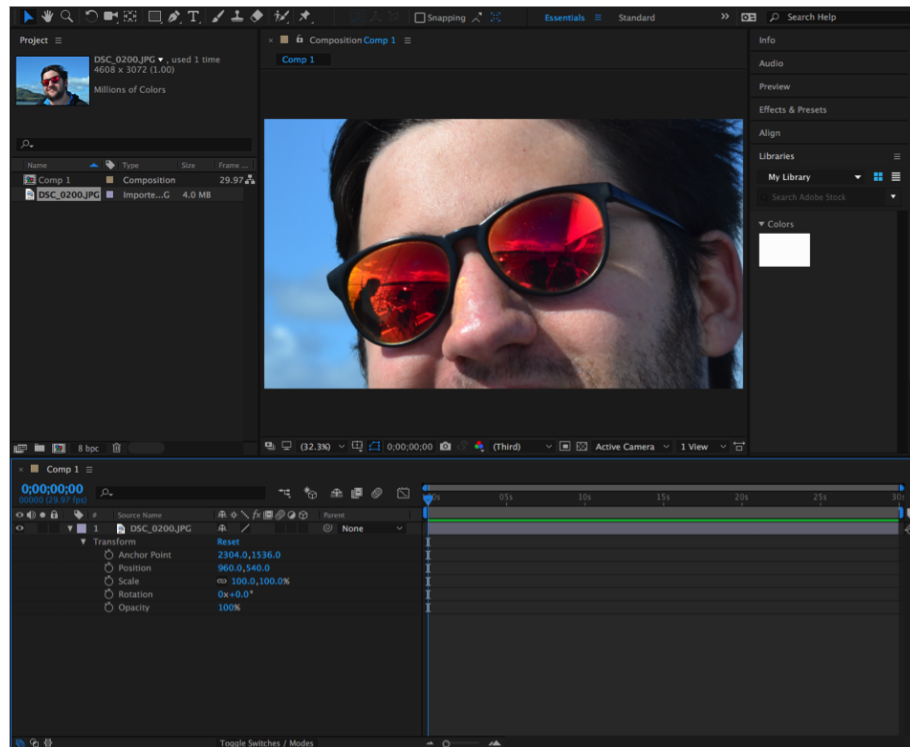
Snapping

Essentials ≡ Standard

Search Help

Project ≡

DSC_0200.JPG ▾ , used 1 time
4608 x 3072 (1.00)

Millions of Colors

| Name | Type | Size | Frame ... |
|---|---|---|---|
| Comp 1 | Composition | | 29.97 |
| DSC_0200.JPG | Importe...G | 4.0 MB | |

8 bpc

× Composition Comp 1 ≡

Comp 1

(32.3%) 0;00;00;00 (Third) Active Camera 1 View

Info

Audio

Preview

Effects & Presets

Align

Libraries ≡

My Library

Search Adobe Stock

▾ Colors

× Comp 1 ≡

0;00;00;00
00000 (29.97 fps)

Source Name

Parent

1 DSC_0200.JPG

None

▾ Transform Reset

Anchor Point 2304.0,1536.0

Position 960.0,540.0

Scale 100.0,100.0%

Rotation 0x+0.0°

Opacity 100%

0s 05s 10s 15s 20s 25s 30s

Toggle Switches / Modes